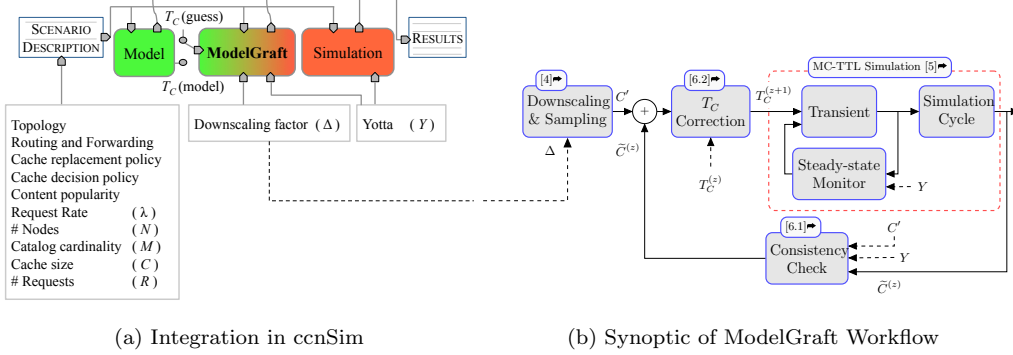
SCENARIO DESCRIPTION

Model

$T_C$ (guess)

ModelGraft

Simulation

RESULTS

$T_C$ (model)

Topology
Routing and Forwarding
Cache replacement policy
Cache decision policy
Content popularity
Request Rate ( $\lambda$ )
# Nodes ( $N$ )
Catalog cardinality ( $M$ )
Cache size ( $C$ )
# Requests ( $R$ )

Downscaling factor ( $\Delta$ )

Yotta ( $Y$ )

[4]

Downscaling & Sampling

$\Delta$

$C'$

$+$

$\widetilde{C}^{(z)}$

[6.2]

$T_C$ Correction

$T_C^{(z)}$

$T_C^{(z+1)}$

MC-TTL Simulation [5]

Transient

Simulation Cycle

Steady-state Monitor

$Y$

[6.1]

Consistency Check

$C'$

$Y$

$\widetilde{C}^{(z)}$

(a) Integration in ccnSim

(b) Synoptic of ModelGraft Workflow